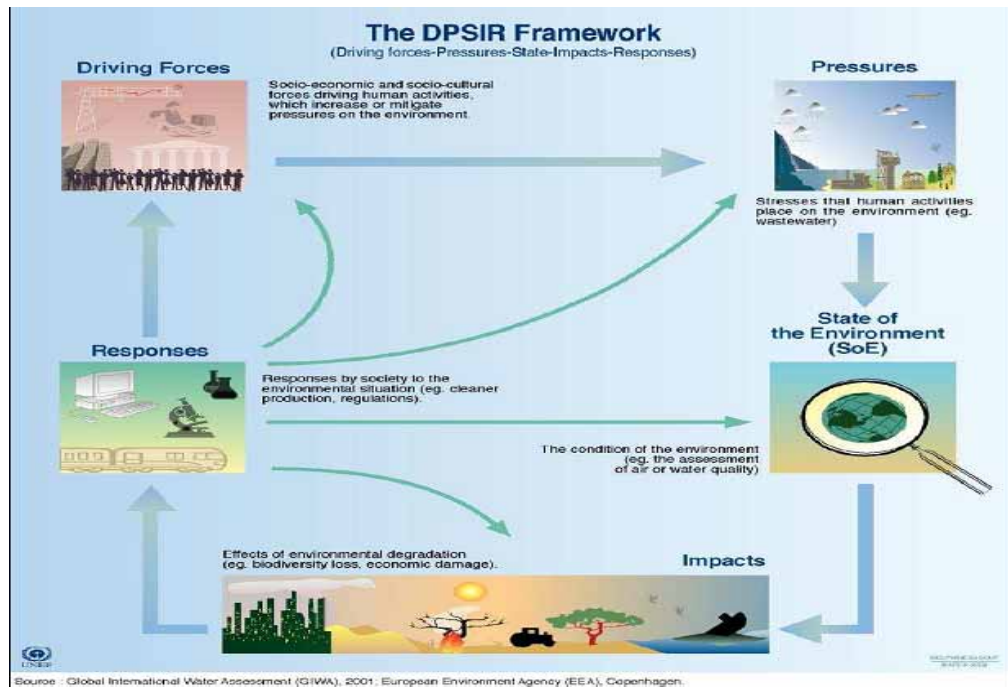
The DPSIR Framework
(Driving forces-Pressures-State-Impacts-Responses)

Driving Forces

Socio-economic and socio-cultural forces driving human activities, which increase or mitigate pressures on the environment.

Pressures

Stresses that human activities place on the environment (eg. wastewater)

State of the Environment (SoE)

Responses

Responses by society to the environmental situation (eg. cleaner production, regulations).

The condition of the environment (eg. the assessment of air or water quality)

Effects of environmental degradation (eg. biodiversity loss, economic damage).

Impacts

UNEP

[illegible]

Source : Global International Water Assessment (GIWA), 2001; European Environment Agency (EEA), Copenhagen.